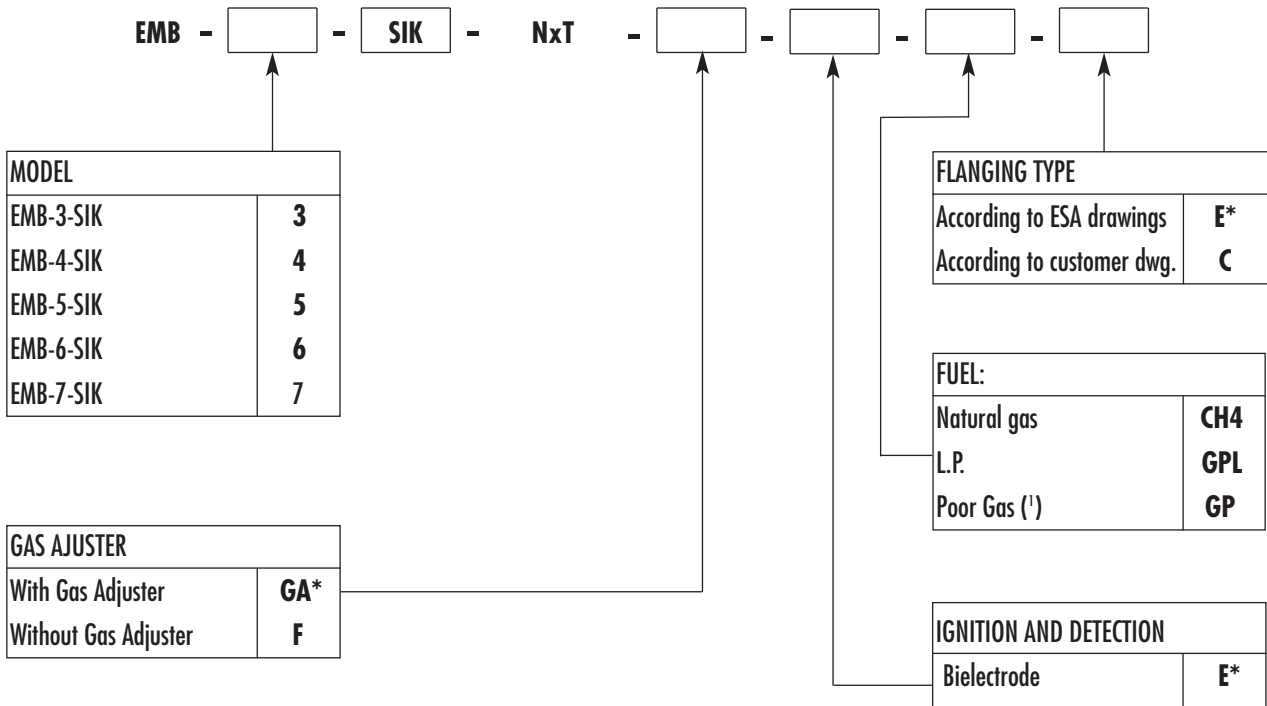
EMB - [ ] - SIK - NxT - [ ] - [ ] - [ ] - [ ]

| MODEL | |
|---|---|
| EMB-3-SIK | **3** |
| EMB-4-SIK | **4** |
| EMB-5-SIK | **5** |
| EMB-6-SIK | **6** |
| EMB-7-SIK | **7** |

| FLANGING TYPE | |
|---|---|
| According to ESA drawings | **E\*** |
| According to customer dwg. | **C** |

| FUEL: | |
|---|---|
| Natural gas | **CH4** |
| L.P. | **GPL** |
| Poor Gas ($^1$) | **GP** |

| GAS AJUSTER | |
|---|---|
| With Gas Adjuster | **GA**\* |
| Without Gas Adjuster | **F** |

| IGNITION AND DETECTION | |
|---|---|
| Bielectrode | **E\*** |